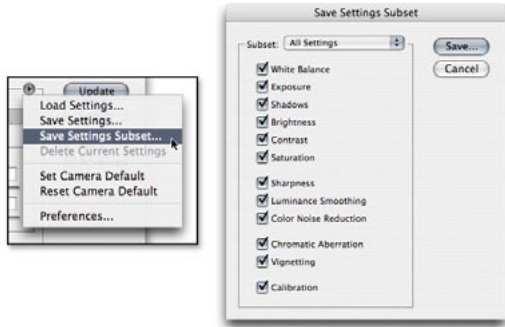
Update
Load Settings...
Save Settings...
Save Settings Subset...
Delete Current Settings
Set Camera Default
Reset Camera Default
Preferences...

Save Settings Subset

Subset: All Settings

White Balance
Exposure
Shadows
Brightness
Contrast
Saturation

Sharpness
Luminance Smoothing
Color Noise Reduction

Chromatic Aberration
Vignetting

Calibration

Save...
Cancel